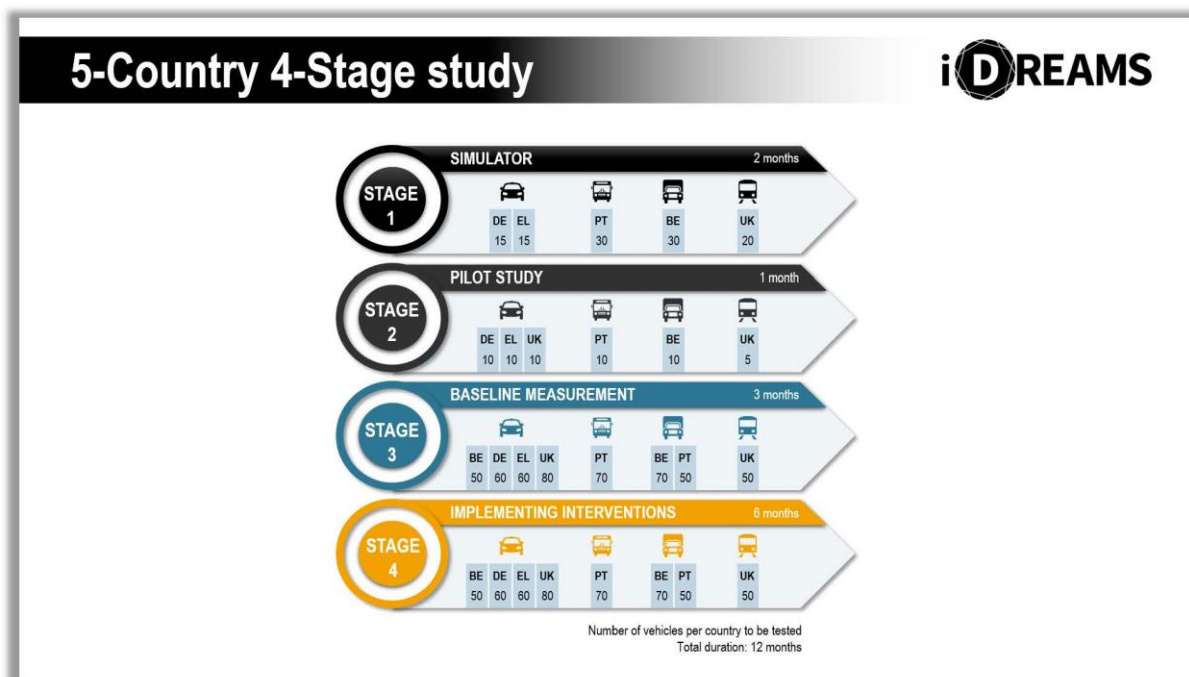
5-Country 4-Stage study

iDREAMS

STAGE 1

SIMULATOR

2 months

| DE | EL | PT | BE | UK |
|---|---|---|---|---|
| 15 | 15 | 30 | 30 | 20 |

STAGE 2

PILOT STUDY

1 month

| DE | EL | UK | PT | BE | UK |
|---|---|---|---|---|---|
| 10 | 10 | 10 | 10 | 10 | 5 |

STAGE 3

BASELINE MEASUREMENT

3 months

| BE | DE | EL | UK | PT | BE | PT | UK |
|---|---|---|---|---|---|---|---|
| 50 | 60 | 60 | 80 | 70 | 70 | 50 | 50 |

STAGE 4

IMPLEMENTING INTERVENTIONS

6 months

| BE | DE | EL | UK | PT | BE | PT | UK |
|---|---|---|---|---|---|---|---|
| 50 | 60 | 60 | 80 | 70 | 70 | 50 | 50 |

Number of vehicles per country to be tested
Total duration: 12 months